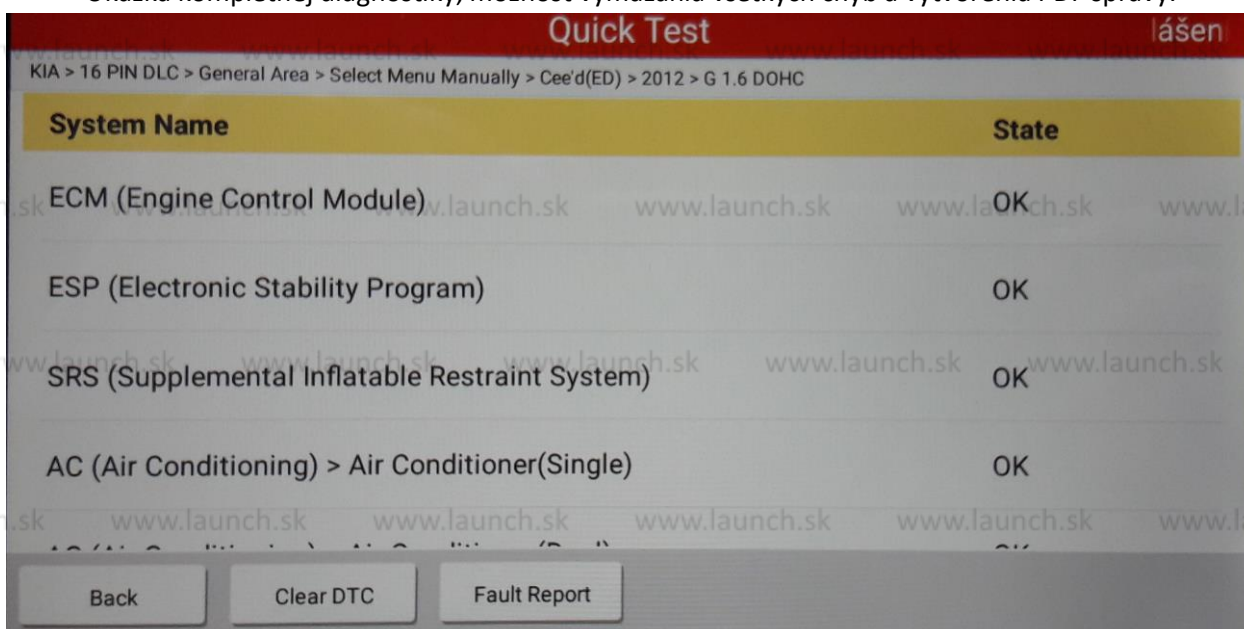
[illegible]

Quick Test

lášen

KIA > 16 PIN DLC > General Area > Select Menu Manually > Cee'd(ED) > 2012 > G 1.6 DOHC

| System Name | State |
|---|---|
| ECM (Engine Control Module) | OK |
| ESP (Electronic Stability Program) | OK |
| SRS (Supplemental Inflatable Restraint System) | OK |
| AC (Air Conditioning) > Air Conditioner(Single) | OK |
| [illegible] | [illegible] |

www.launch.sk www.launch.sk www.launch.sk www.launch.sk www.launch.sk

Back

Clear DTC

Fault Report